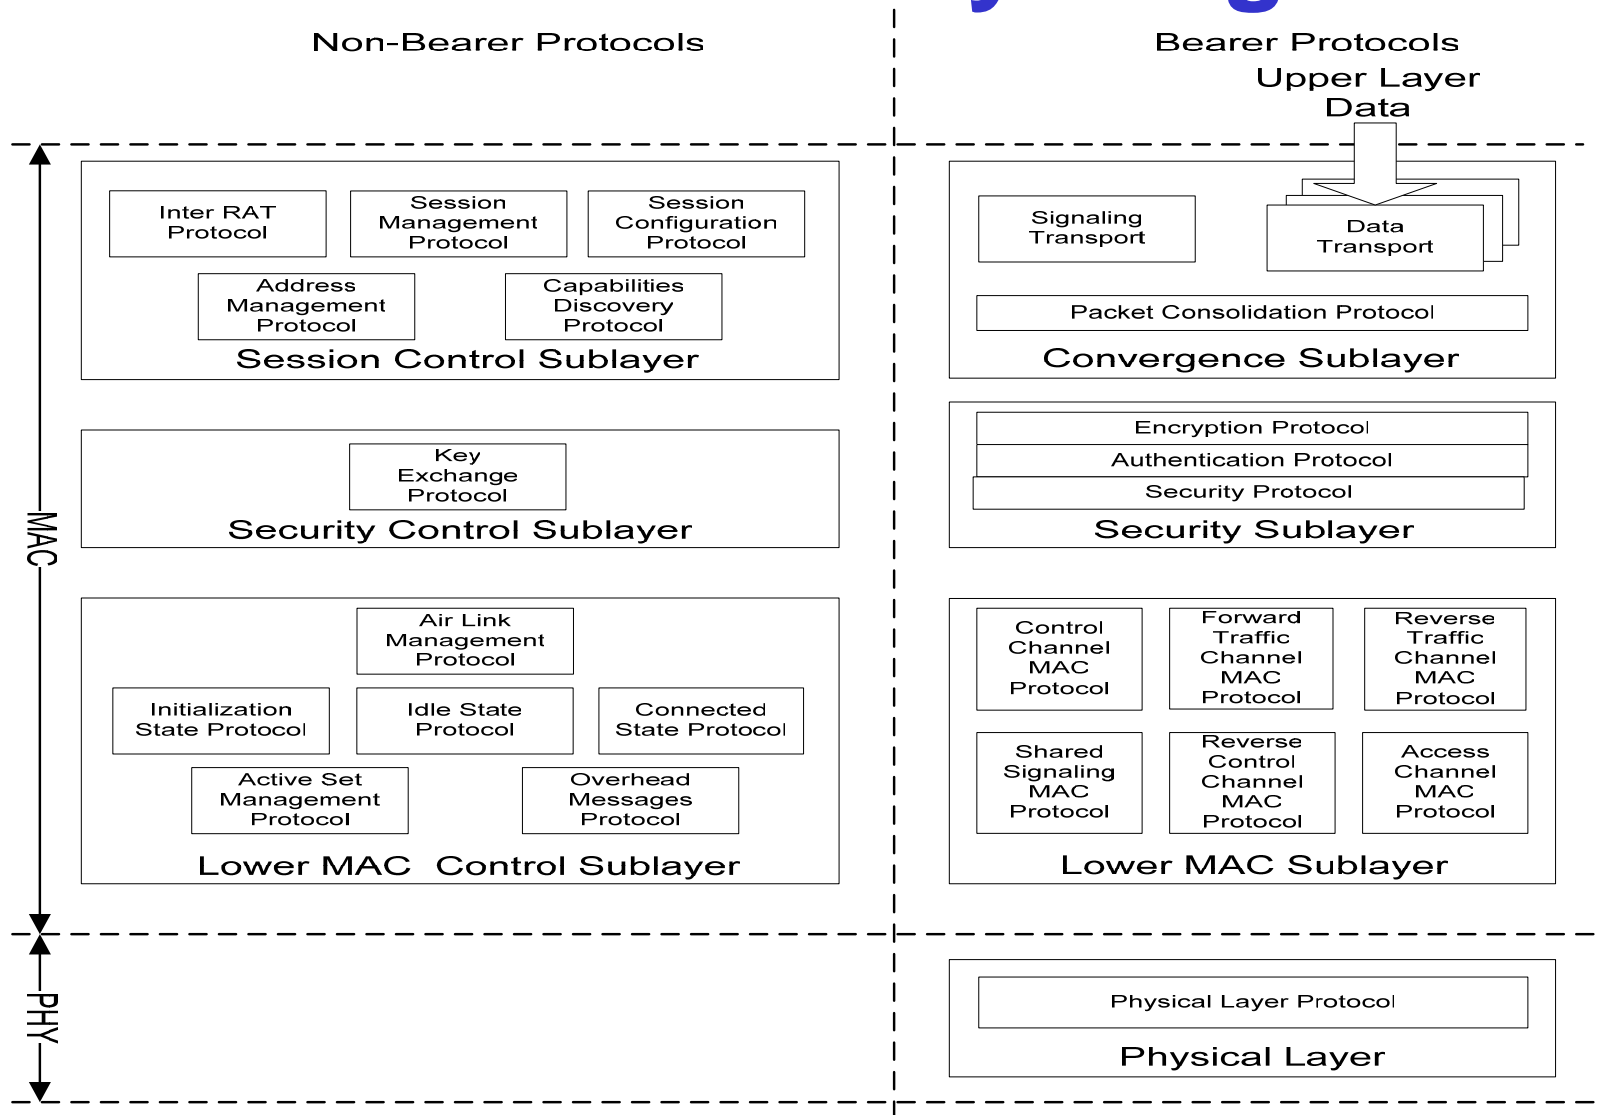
Non-Bearer Protocols

Bearer Protocols

Upper Layer Data

Inter RAT Protocol

Session Management Protocol

Session Configuration Protocol

Address Management Protocol

Capabilities Discovery Protocol

Session Control Sublayer

Signaling Transport

Data Transport

Packet Consolidation Protocol

Convergence Sublayer

Key Exchange Protocol

Security Control Sublayer

Encryption Protocol

Authentication Protocol

Security Protocol

Security Sublayer

MAC

Air Link Management Protocol

Initialization State Protocol

Idle State Protocol

Connected State Protocol

Active Set Management Protocol

Overhead Messages Protocol

Lower MAC Control Sublayer

Control Channel MAC Protocol

Forward Traffic Channel MAC Protocol

Reverse Traffic Channel MAC Protocol

Shared Signaling MAC Protocol

Reverse Control Channel MAC Protocol

Access Channel MAC Protocol

Lower MAC Sublayer

PHY

Physical Layer Protocol

Physical Layer